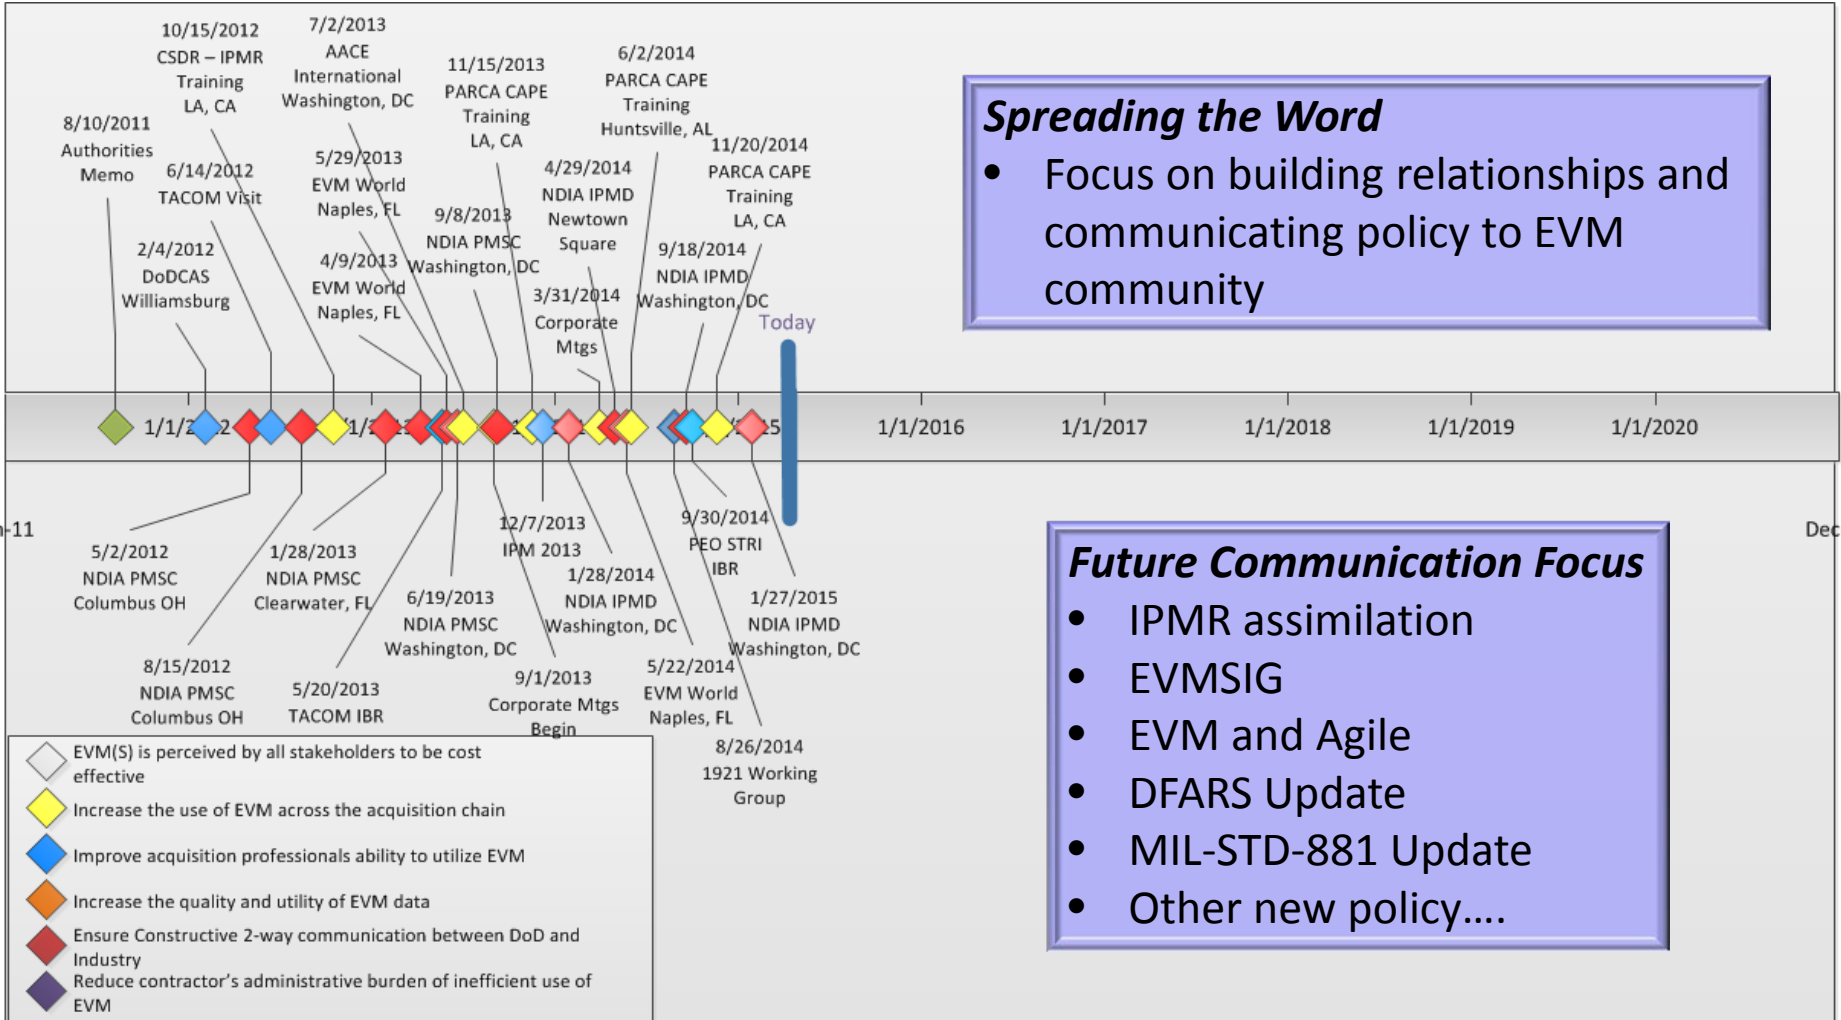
10/15/2012
CSDR – IPMR
Training
LA, CA

7/2/2013
AACE
International
Washington, DC

11/15/2013
PARCA CAPE
Training
LA, CA

6/2/2014
PARCA CAPE
Training
Huntsville, AL

8/10/2011
Authorities
Memo

6/14/2012
TACOM Visit

5/29/2013
EVM World
Naples, FL

9/8/2013
NDIA PMSC
Washington, DC

4/29/2014
NDIA IPMD
Newtown
Square

11/20/2014
PARCA CAPE
Training
LA, CA

2/4/2012
DoDCAS
Williamsburg

4/9/2013
EVM World
Naples, FL

3/31/2014
Corporate
Mtgs

9/18/2014
NDIA IPMD
Washington, DC

Today

1/1/2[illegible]2
1/1/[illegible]
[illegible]5
1/1/2016
1/1/2017
1/1/2018
1/1/2019
1/1/2020

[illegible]-11
Dec

5/2/2012
NDIA PMSC
Columbus OH

1/28/2013
NDIA PMSC
Clearwater, FL

12/7/2013
IPM 2013

9/30/2014
PEO STRI
IBR

1/28/2014
NDIA IPMD
Washington, DC

6/19/2013
NDIA PMSC
Washington, DC

1/27/2015
NDIA IPMD
Washington, DC

8/15/2012
NDIA PMSC
Columbus OH

5/20/2013
TACOM IBR

9/1/2013
Corporate Mtgs
Begin

5/22/2014
EVM World
Naples, FL

8/26/2014
1921 Working
Group

EVM(S) is perceived by all stakeholders to be cost effective
Increase the use of EVM across the acquisition chain
Improve acquisition professionals ability to utilize EVM
Increase the quality and utility of EVM data
Ensure Constructive 2-way communication between DoD and Industry
Reduce contractor's administrative burden of inefficient use of EVM

Spreading the Word
• Focus on building relationships and communicating policy to EVM community

Future Communication Focus
• IPMR assimilation
• EVMSIG
• EVM and Agile
• DFARS Update
• MIL-STD-881 Update
• Other new policy….